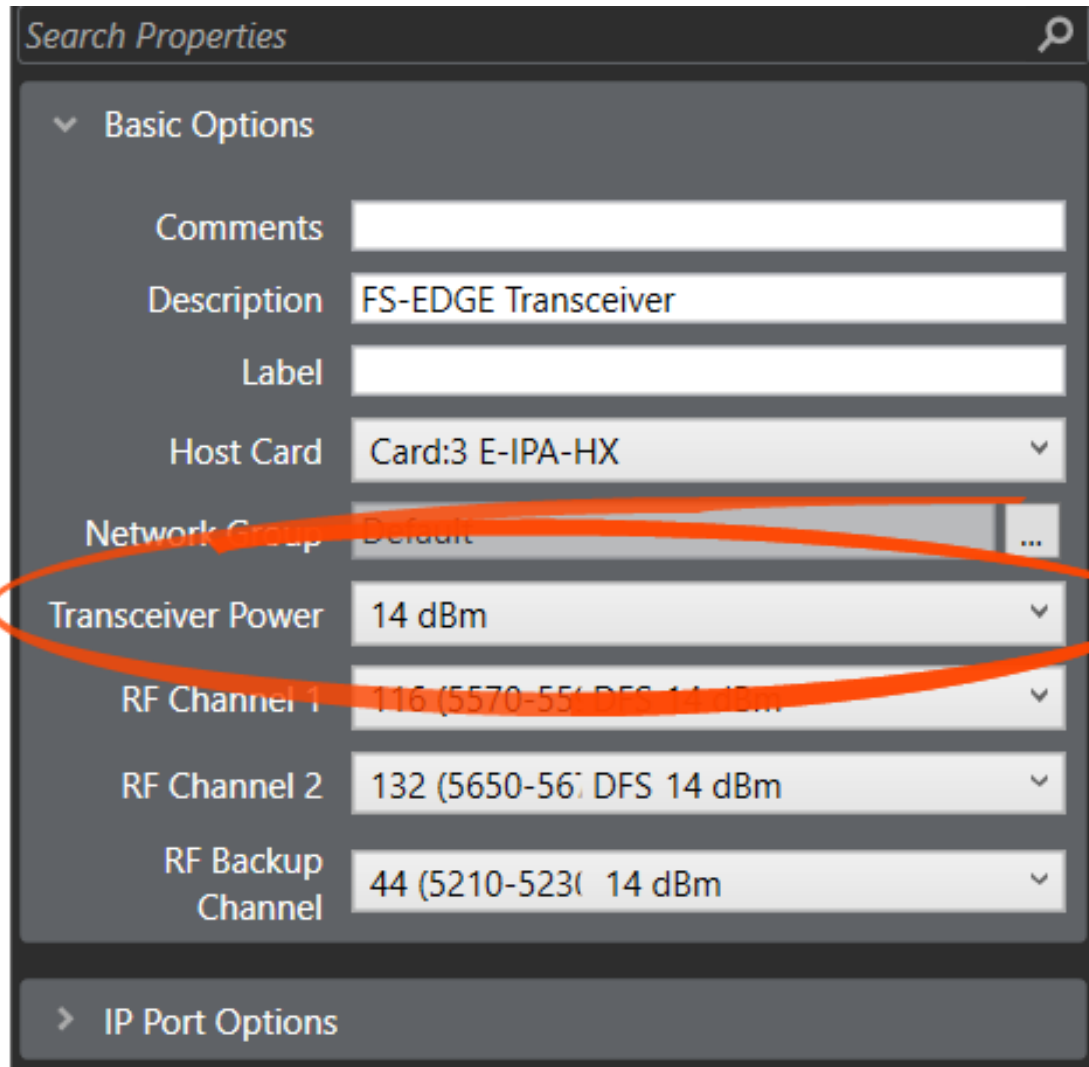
Search Properties

Basic Options

Comments

Description FS-EDGE Transceiver

Label

Host Card Card:3 E-IPA-HX

Network Group Default ...

Transceiver Power 14 dBm

RF Channel 1 116 (5570-55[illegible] DFS 14 dBm

RF Channel 2 132 (5650-56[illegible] DFS 14 dBm

RF Backup Channel 44 (5210-523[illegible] 14 dBm

IP Port Options